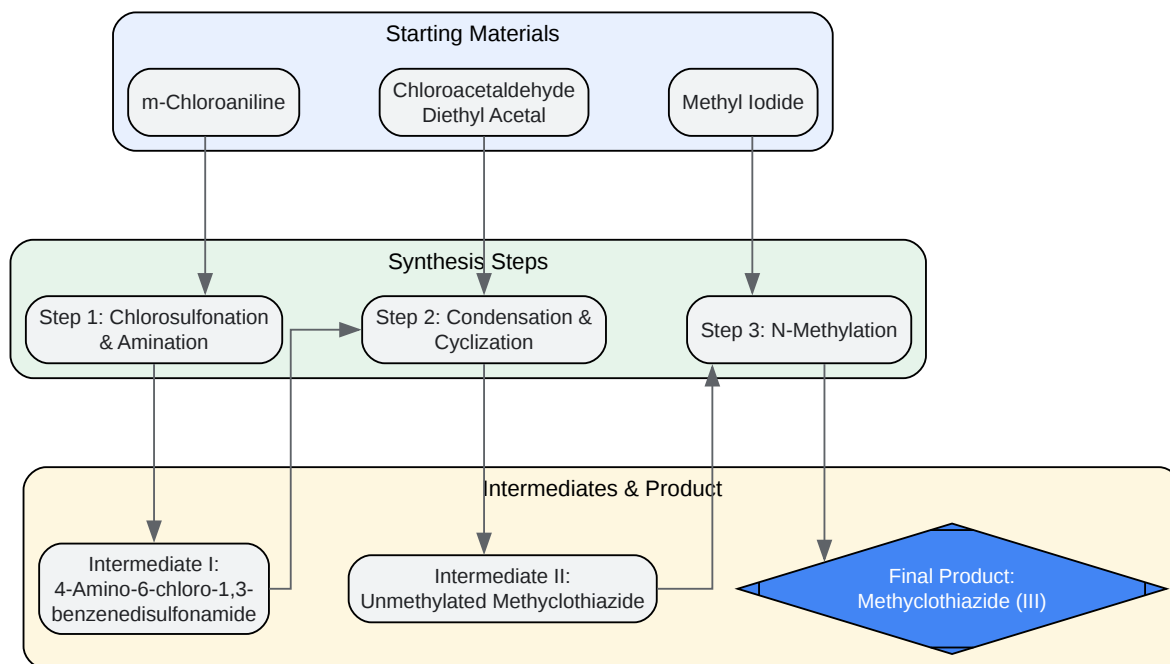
Starting Materials

m-Chloroaniline

Chloroacetaldehyde Diethyl Acetal

Methyl Iodide

Synthesis Steps

Step 1: Chlorosulfonation & Amination

Step 2: Condensation & Cyclization

Step 3: N-Methylation

Intermediates & Product

Intermediate I: 4-Amino-6-chloro-1,3-benzenedisulfonamide

Intermediate II: Unmethylated Methyclothiazide

Final Product: Methyclothiazide (III)